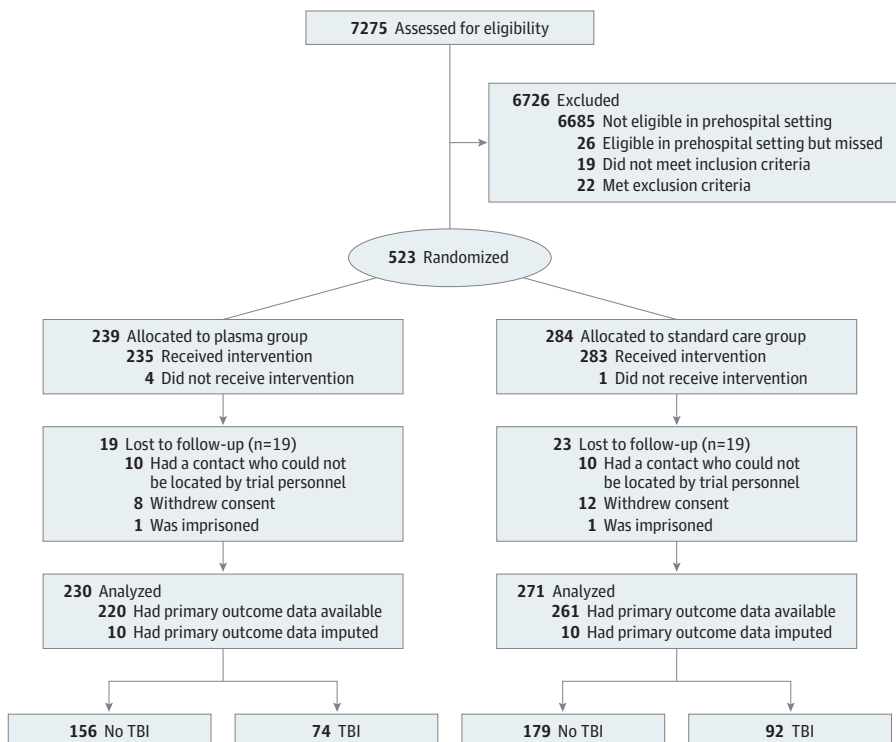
7275 Assessed for eligibility

6726 Excluded
6685 Not eligible in prehospital setting
26 Eligible in prehospital setting but missed
19 Did not meet inclusion criteria
22 Met exclusion criteria

523 Randomized

239 Allocated to plasma group
235 Received intervention
4 Did not receive intervention

19 Lost to follow-up (n=19)
10 Had a contact who could not be located by trial personnel
8 Withdrew consent
1 Was imprisoned

230 Analyzed
220 Had primary outcome data available
10 Had primary outcome data imputed

156 No TBI

74 TBI

284 Allocated to standard care group
283 Received intervention
1 Did not receive intervention

23 Lost to follow-up (n=19)
10 Had a contact who could not be located by trial personnel
12 Withdrew consent
1 Was imprisoned

271 Analyzed
261 Had primary outcome data available
10 Had primary outcome data imputed

179 No TBI

92 TBI